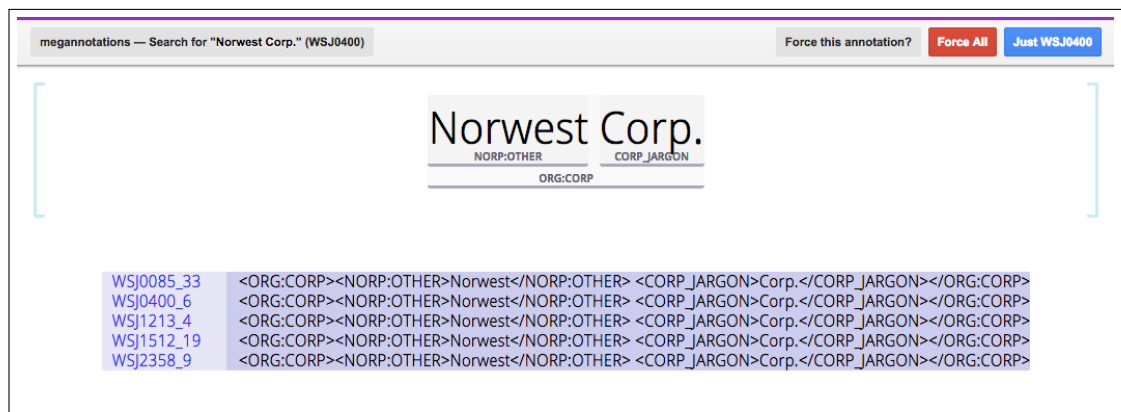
megannotations — Search for "Norwest Corp." (WSJ0400)

Force this annotation?

Force All

Just WSJ0400

Norwest Corp.

NORP:OTHER

CORP_JARGON

ORG:CORP

| WSJ0085_33 | <ORG:CORP><NORP:OTHER>Norwest</NORP:OTHER> <CORP_JARGON>Corp.</CORP_JARGON></ORG:CORP> |
|---|---|
| WSJ0400_6 | <ORG:CORP><NORP:OTHER>Norwest</NORP:OTHER> <CORP_JARGON>Corp.</CORP_JARGON></ORG:CORP> |
| WSJ1213_4 | <ORG:CORP><NORP:OTHER>Norwest</NORP:OTHER> <CORP_JARGON>Corp.</CORP_JARGON></ORG:CORP> |
| WSJ1512_19 | <ORG:CORP><NORP:OTHER>Norwest</NORP:OTHER> <CORP_JARGON>Corp.</CORP_JARGON></ORG:CORP> |
| WSJ2358_9 | <ORG:CORP><NORP:OTHER>Norwest</NORP:OTHER> <CORP_JARGON>Corp.</CORP_JARGON></ORG:CORP> |